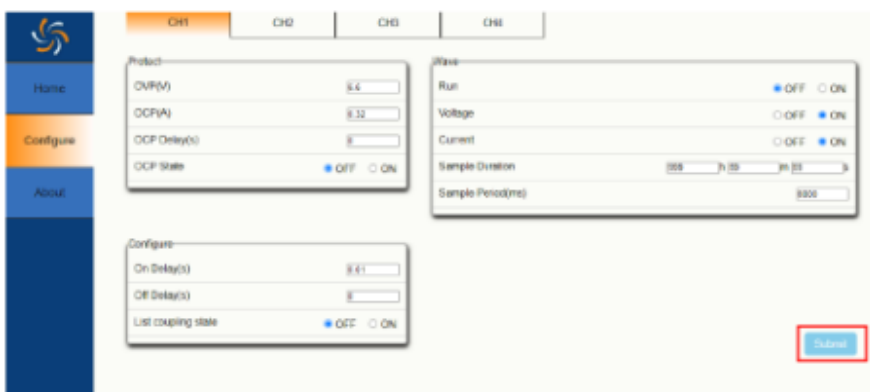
Home
Configure
About

CH1 CH2 CH3 CH4

Protect
OVP(V) 6.6
OCP(A) 0.32
OCP Delay(s) 0
OCP State OFF ON

Wave
Run OFF ON
Voltage OFF ON
Current OFF ON
Sample Duration 000 h 00 m 00 s
Sample Period(ms) 6000

Configure
On Delay(s) 0.01
Off Delay(s) 0
List coupling state OFF ON

Submit